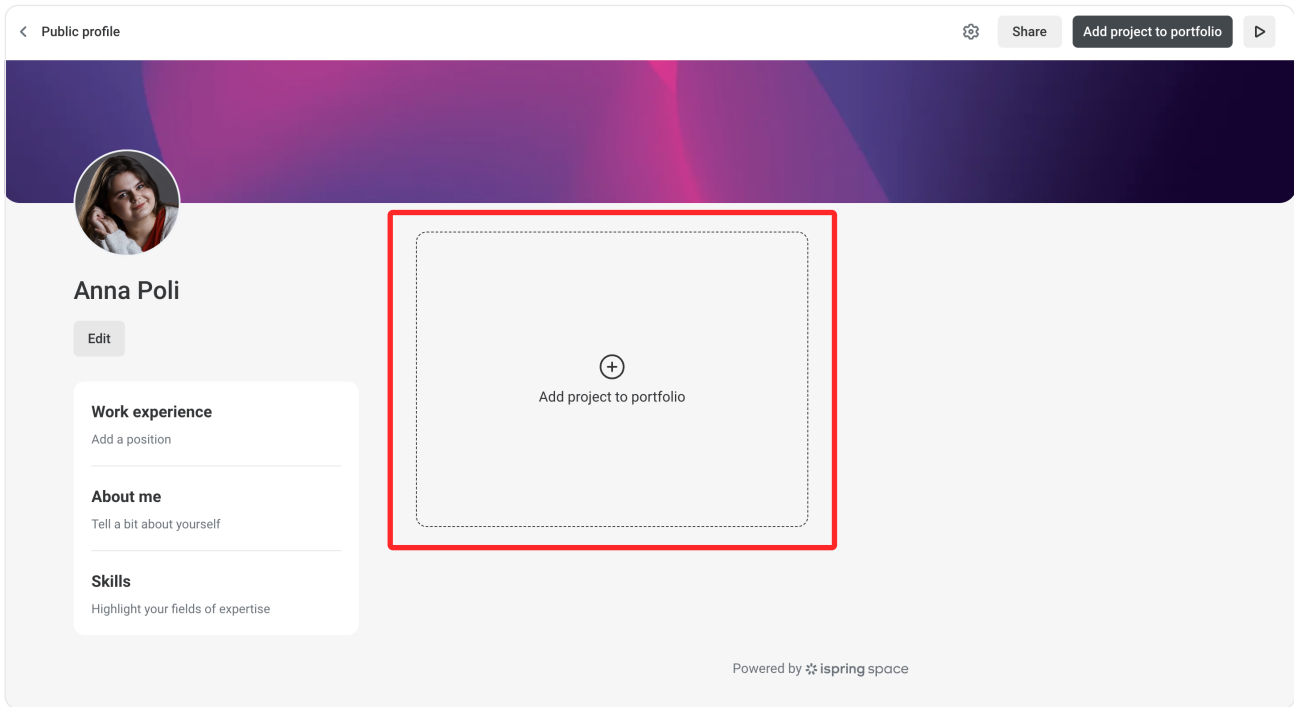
Public profile

Share

Add project to portfolio

Anna Poli

Edit

Work experience

Add a position

About me

Tell a bit about yourself

Skills

Highlight your fields of expertise

Add project to portfolio

Powered by ispring space